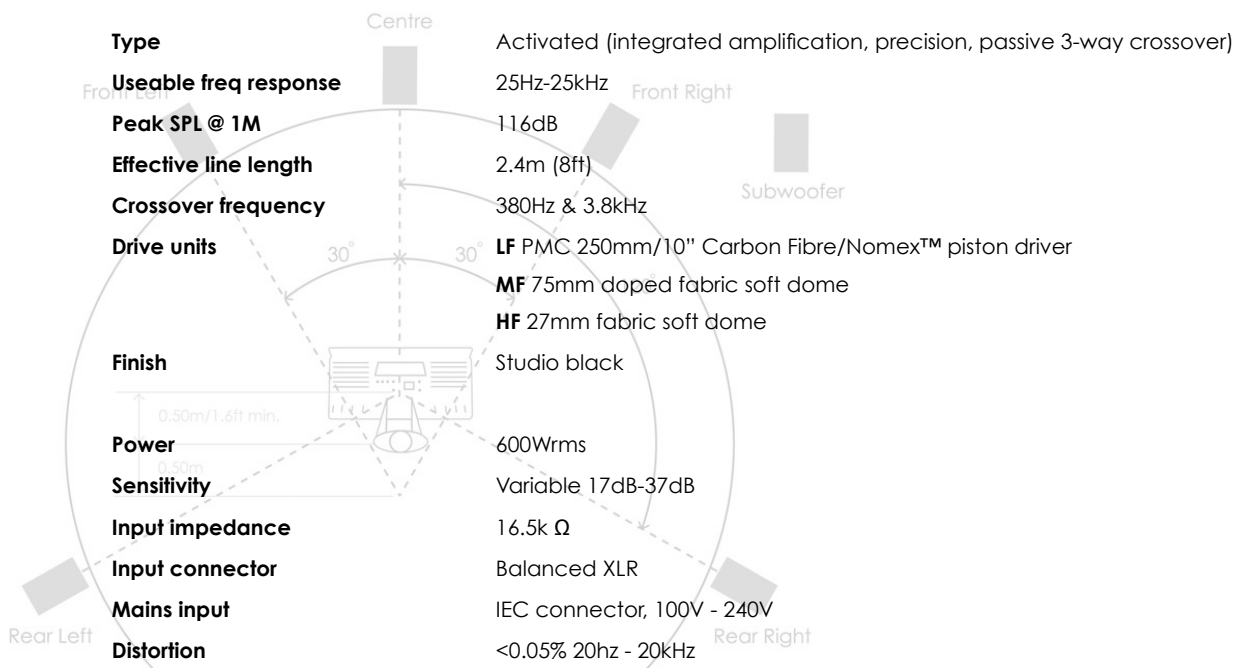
Centre

Front Left

Front Right

Subwoofer

Type | Activated (integrated amplification, precision, passive 3-way crossover)

| | |
|---|---|
| **Type** | Activated (integrated amplification, precision, passive 3-way crossover) |
| **Useable freq response** | 25Hz-25kHz |
| **Peak SPL @ 1M** | 116dB |
| **Effective line length** | 2.4m (8ft) |
| **Crossover frequency** | 380Hz & 3.8kHz |
| **Drive units** | **LF** PMC 250mm/10" Carbon Fibre/Nomex™ piston driver |
| | **MF** 75mm doped fabric soft dome |
| | **HF** 27mm fabric soft dome |
| **Finish** | Studio black |
| **Power** | 600Wrms |
| **Sensitivity** | Variable 17dB-37dB |
| **Input impedance** | 16.5k Ω |
| **Input connector** | Balanced XLR |
| **Mains input** | IEC connector, 100V - 240V |
| **Distortion** | <0.05% 20hz - 20kHz |

30°

30°

0.50m/1.6ft min.

0.50m

Rear Left

Rear Right